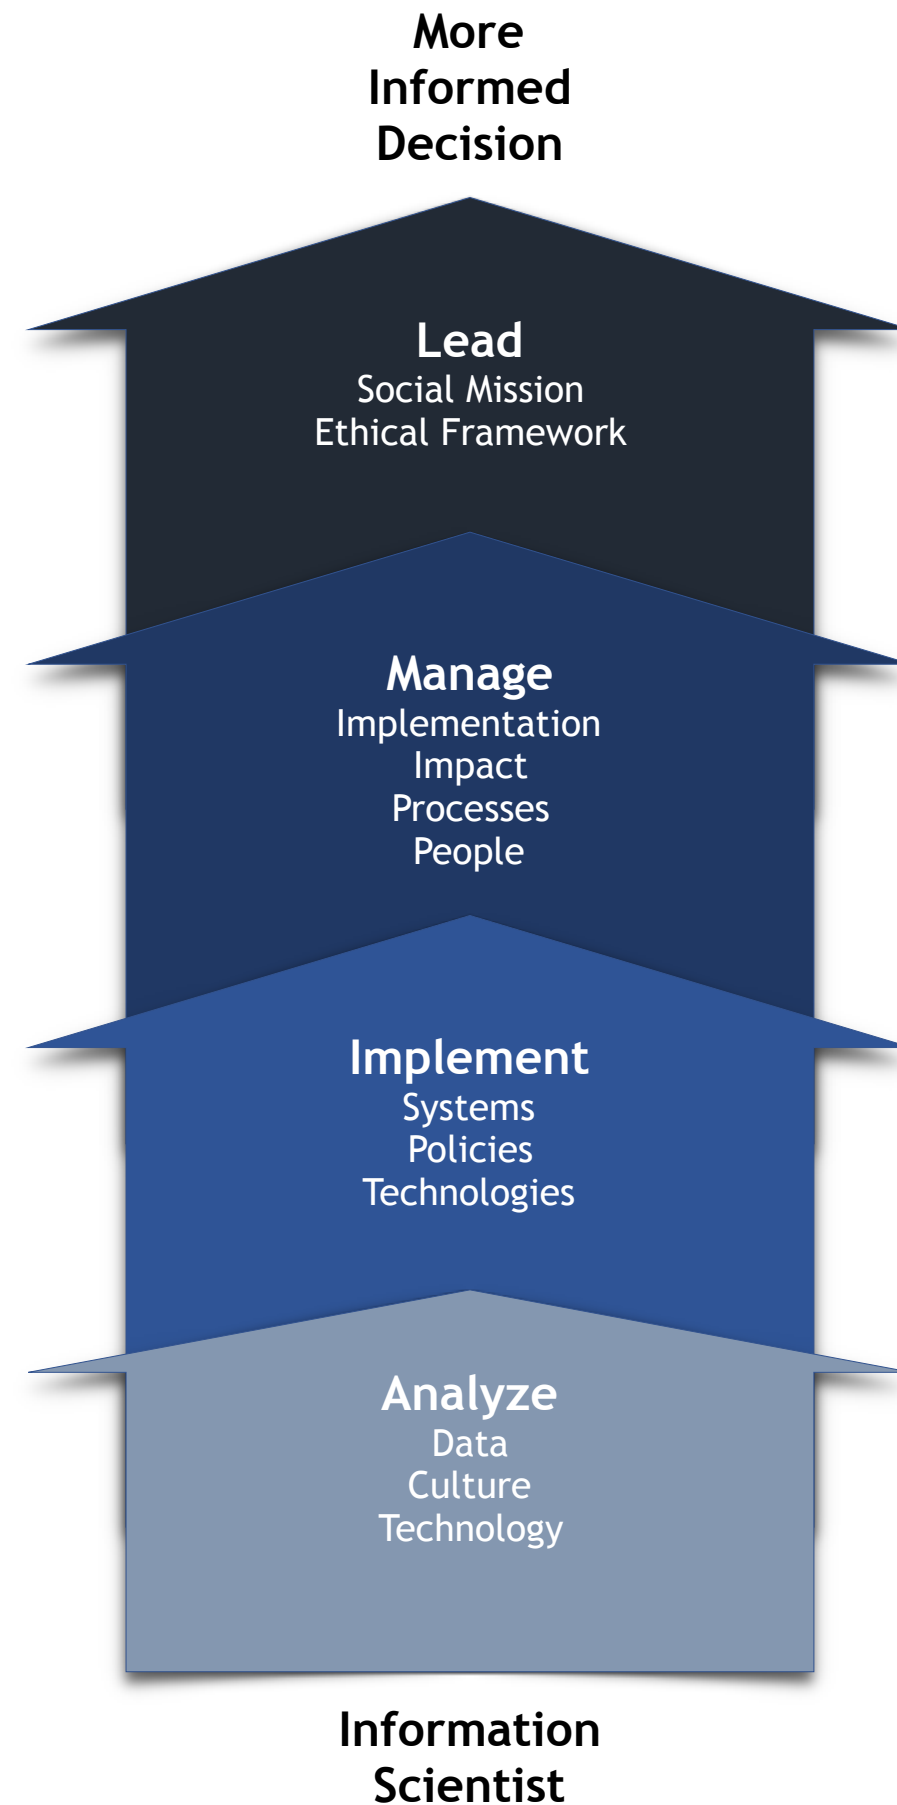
More Informed Decision

Lead
Social Mission
Ethical Framework

Manage
Implementation
Impact
Processes
People

Implement
Systems
Policies
Technologies

Analyze
Data
Culture
Technology

Information Scientist